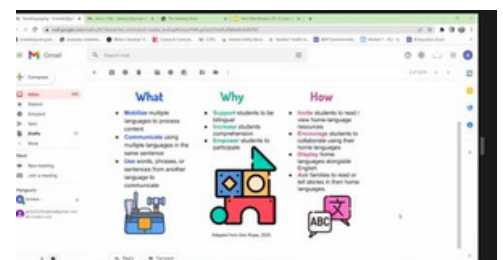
Gmail

Compose

Inbox

What

Mobilize multiple languages to process content

Communicate using multiple languages in the same sentence

Use words, phrases, or sentences from another language to communicate

Why

Support students to be bilingual

Increase students comprehension

Empower students to participate

How

Invite students to read / view home-language resources

Encourage students to collaborate using their home languages

Display home languages alongside English

Ask families to read or tell stories in their home languages.

Adapted from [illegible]

ABC 文